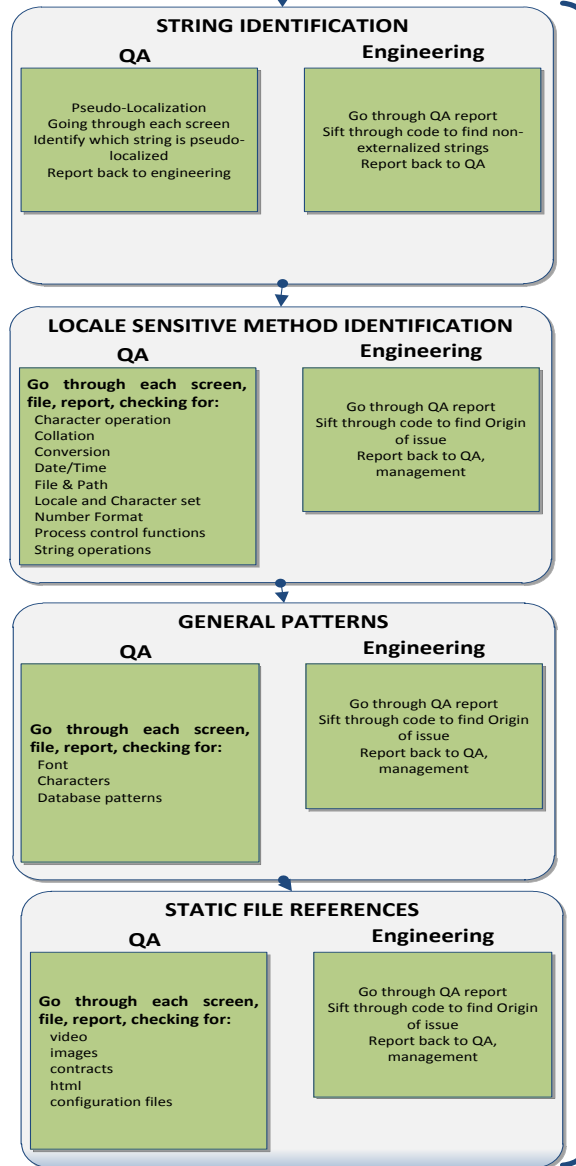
STRING IDENTIFICATION

QA

Pseudo-Localization
Going through each screen
Identify which string is pseudo-localized
Report back to engineering

Engineering

Go through QA report
Sift through code to find non-externalized strings
Report back to QA

LOCALE SENSITIVE METHOD IDENTIFICATION

QA

Go through each screen, file, report, checking for:
Character operation
Collation
Conversion
Date/Time
File & Path
Locale and Character set
Number Format
Process control functions
String operations

Engineering

Go through QA report
Sift through code to find Origin of issue
Report back to QA, management

GENERAL PATTERNS

QA

Go through each screen, file, report, checking for:
Font
Characters
Database patterns

Engineering

Go through QA report
Sift through code to find Origin of issue
Report back to QA, management

STATIC FILE REFERENCES

QA

Go through each screen, file, report, checking for:
video
images
contracts
html
configuration files

Engineering

Go through QA report
Sift through code to find Origin of issue
Report back to QA, management